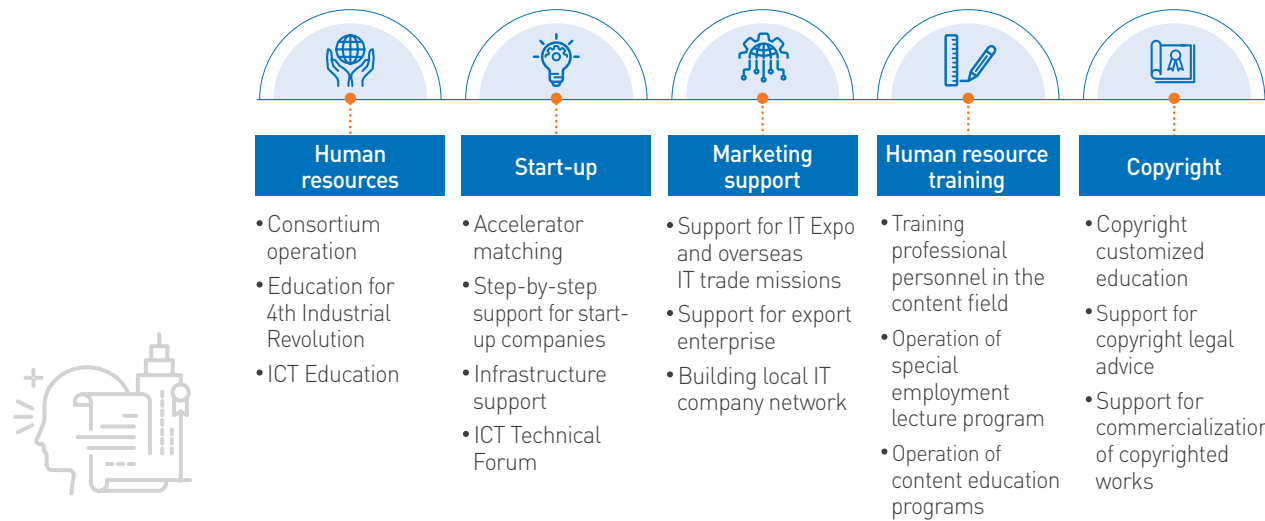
Human resources

Start-up

Marketing support

Human resource training

Copyright

• Consortium operation
• Education for 4th Industrial Revolution
• ICT Education

• Accelerator matching
• Step-by-step support for start-up companies
• Infrastructure support
• ICT Technical Forum

• Support for IT Expo and overseas IT trade missions
• Support for export enterprise
• Building local IT company network

• Training professional personnel in the content field
• Operation of special employment lecture program
• Operation of content education programs

• Copyright customized education
• Support for copyright legal advice
• Support for commercializatio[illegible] of copyrighted works